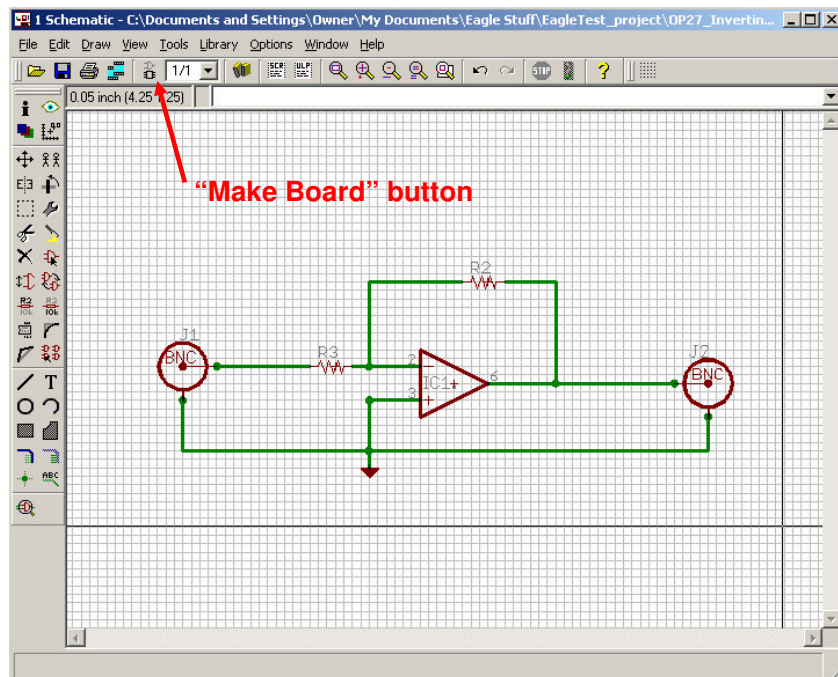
1 Schematic - C:\Documents and Settings\Owner\My Documents\Eagle Stuff\EagleTest_project\OP27_Invertin...

File Edit Draw View Tools Library Options Window Help

1/1

0.05 inch (4.25 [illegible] 25)

"Make Board" button

R2

J1

BNC

R3

2

3

IC1

6

J2

BNC